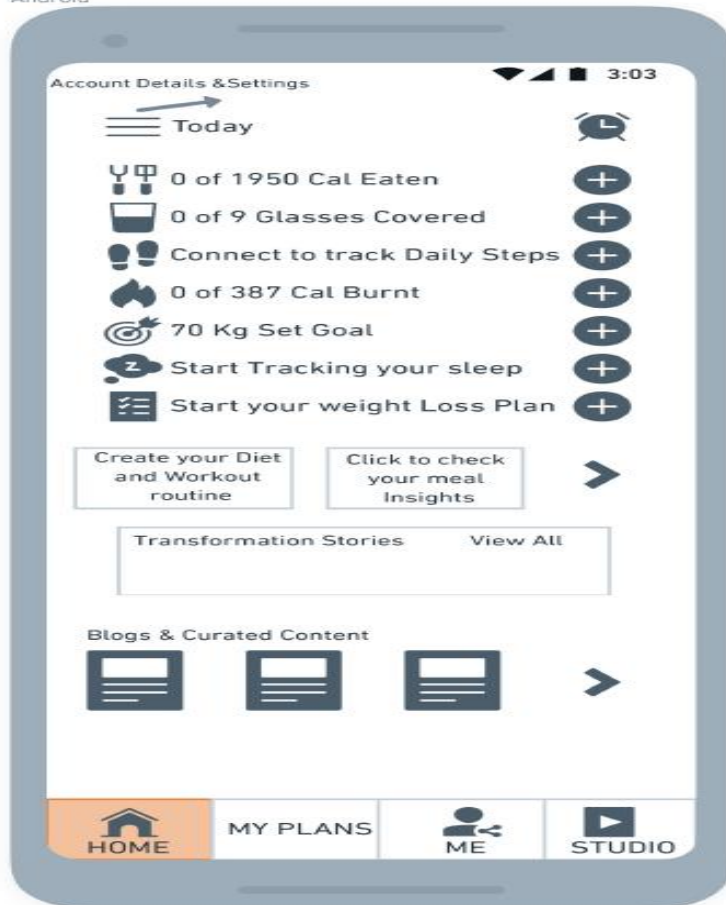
Android

Account Details &Settings

3:03

Today

0 of 1950 Cal Eaten

0 of 9 Glasses Covered

Connect to track Daily Steps

0 of 387 Cal Burnt

70 Kg Set Goal

Start Tracking your sleep

Start your weight Loss Plan

Create your Diet and Workout routine

Click to check your meal Insights

Transformation Stories

View All

Blogs & Curated Content

HOME

MY PLANS

ME

STUDIO